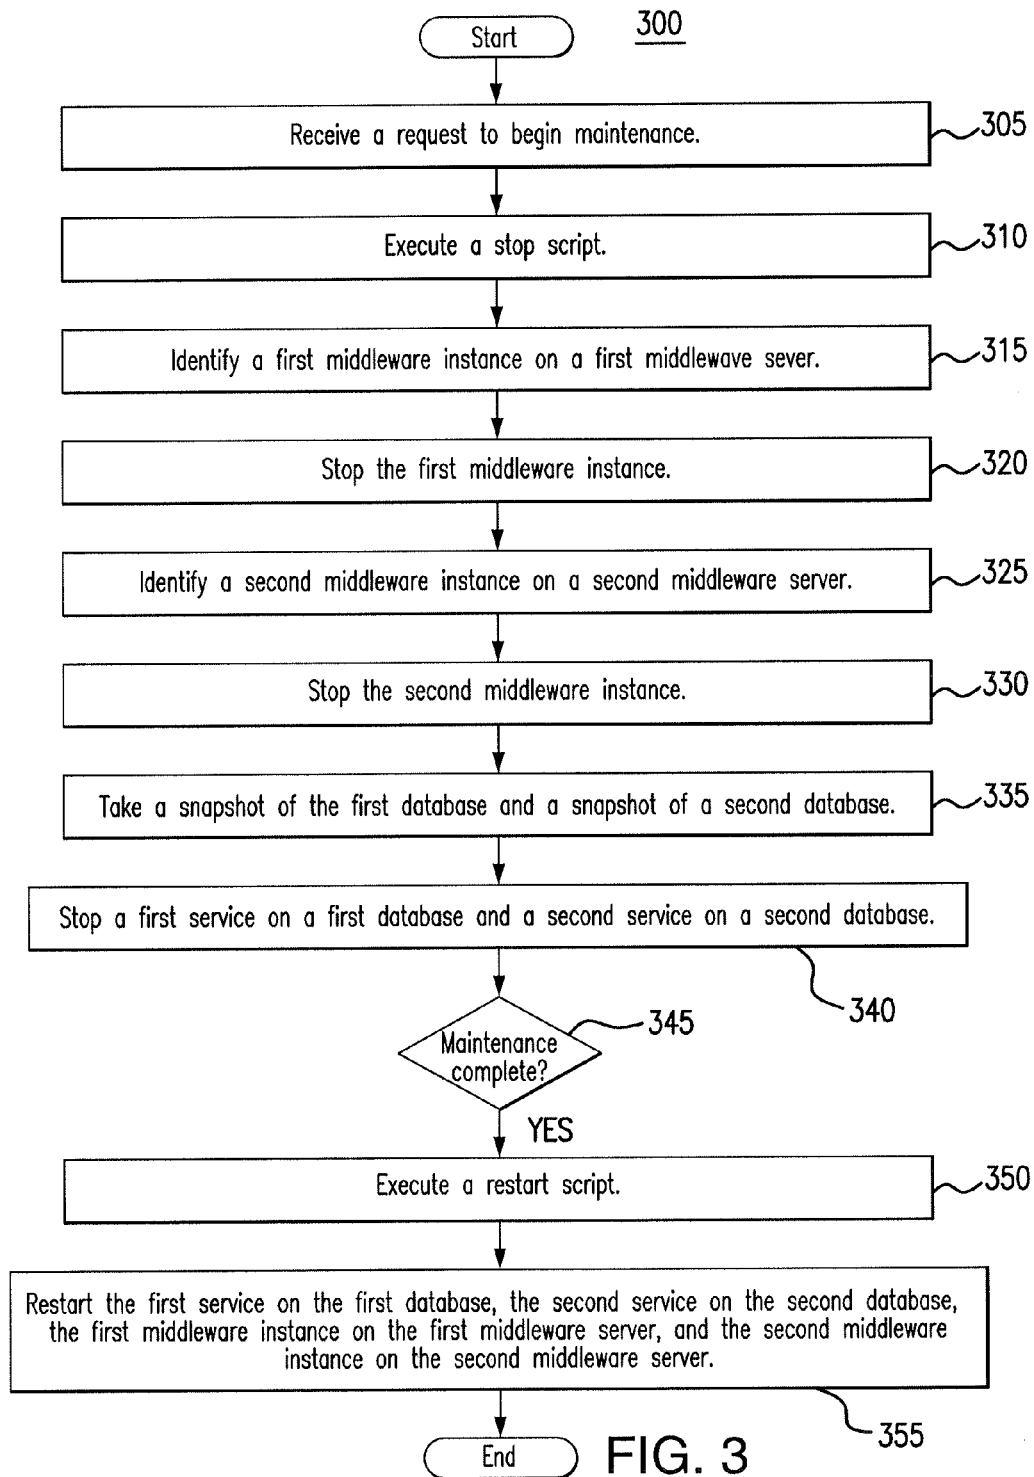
Start

300

Receive a request to begin maintenance.

305

Execute a stop script.

310

Identify a first middleware instance on a first middlewave sever.

315

Stop the first middleware instance.

320

Identify a second middleware instance on a second middleware server.

325

Stop the second middleware instance.

330

Take a snapshot of the first database and a snapshot of a second database.

335

Stop a first service on a first database and a second service on a second database.

340

Maintenance complete?

345

YES

Execute a restart script.

350

Restart the first service on the first database, the second service on the second database, the first middleware instance on the first middleware server, and the second middleware instance on the second middleware server.

355

End

FIG. 3